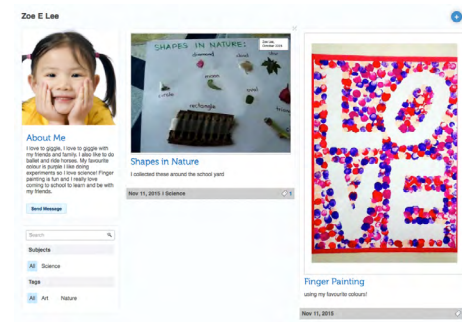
Zoe E Lee

About Me

I love to giggle, I love to giggle with my friends and family. I also like to do ballet and ride horses. My favourite colour is purple I like doing experiments so I love science! Finger painting is fun and I really love coming to school to learn and be with my friends.

Send Message

Search

Subjects

All Science

Tags

All Art Nature

SHAPES IN NATURE:

diamond

oval

circle

square

rectangle

Zoe Lee
October 2015

Shapes in Nature

I collected these around the school yard

Nov 11, 2015 / Science

LOVE

Finger Painting

using my favourite colours!

Nov 11, 2015